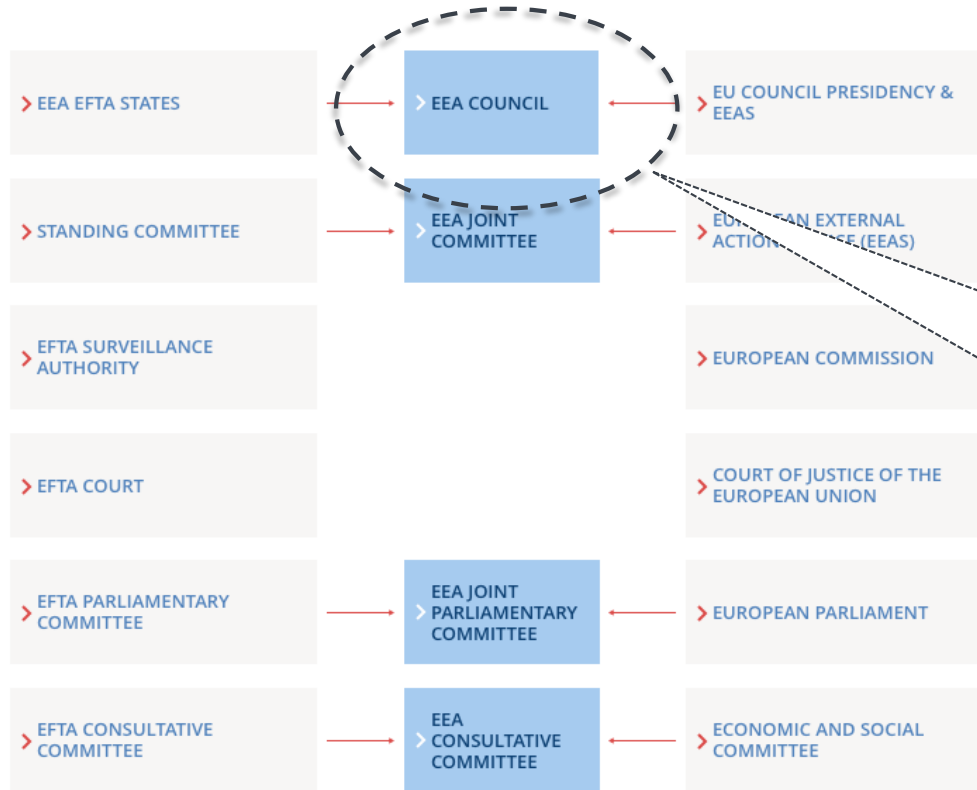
EEA EFTA STATES

EEA COUNCIL

EU COUNCIL PRESIDENCY & EEAS

STANDING COMMITTEE

EEA JOINT COMMITTEE

EU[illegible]AN EXTERNAL ACTIO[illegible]E (EEAS)

EFTA SURVEILLANCE AUTHORITY

EUROPEAN COMMISSION

EFTA COURT

COURT OF JUSTICE OF THE EUROPEAN UNION

EFTA PARLIAMENTARY COMMITTEE

EEA JOINT PARLIAMENTARY COMMITTEE

EUROPEAN PARLIAMENT

EFTA CONSULTATIVE COMMITTEE

EEA CONSULTATIVE COMMITTEE

ECONOMIC AND SOCIAL COMMITTEE